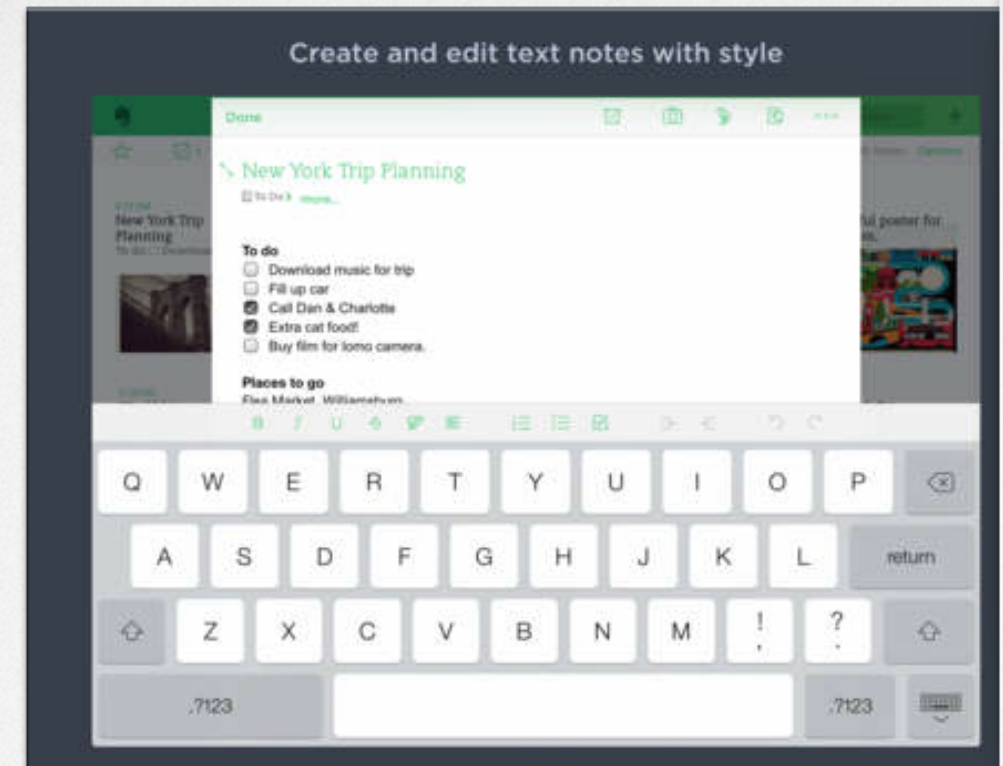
Create and edit text notes with style

Done

New York Trip Planning

To do
Download music for trip
Fill up car
Call Dan & Charlotte
Extra cat food!
Buy film for lomo camera.

Places to go
Flea Market, Williamsburg

New York Trip Planning

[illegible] poster for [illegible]

Q W E R T Y U I O P
A S D F G H J K L return
Z X C V B N M ! , ? .
.?123 .?123